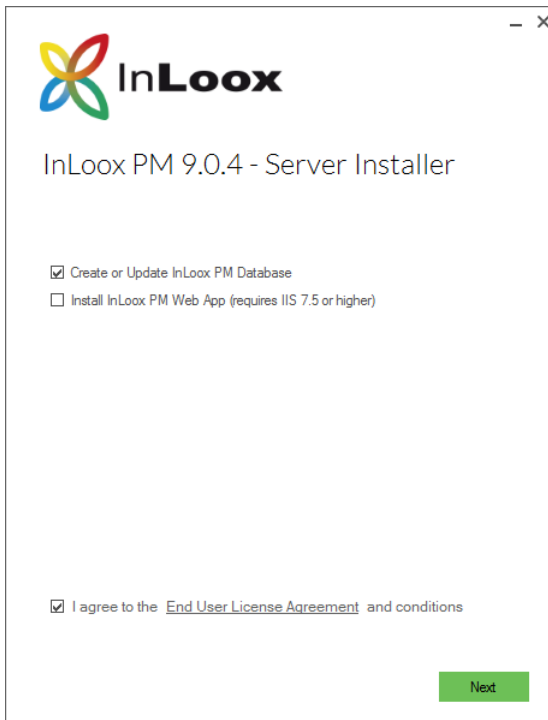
– ×

InLoox

InLoox PM 9.0.4 - Server Installer

☑ Create or Update InLoox PM Database
☐ Install InLoox PM Web App (requires IIS 7.5 or higher)

☑ I agree to the End User License Agreement and conditions

Next